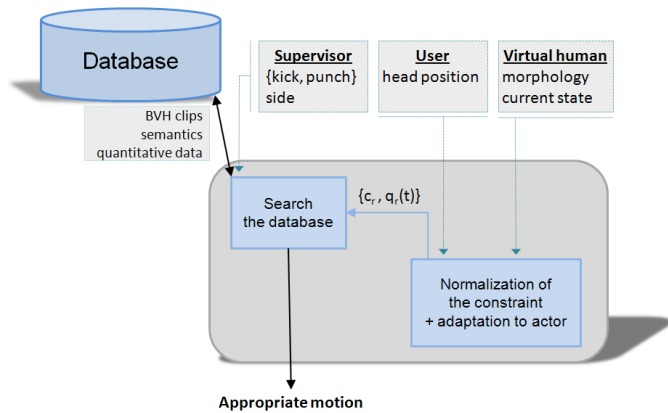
Database

BVH clips
semantics
quantitative data

Supervisor
{kick, punch}
side

User
head position

Virtual human
morphology
current state

Search
the database

$\{c_r, q_r(t)\}$

Normalization of
the constraint
+ adaptation to actor

Appropriate motion